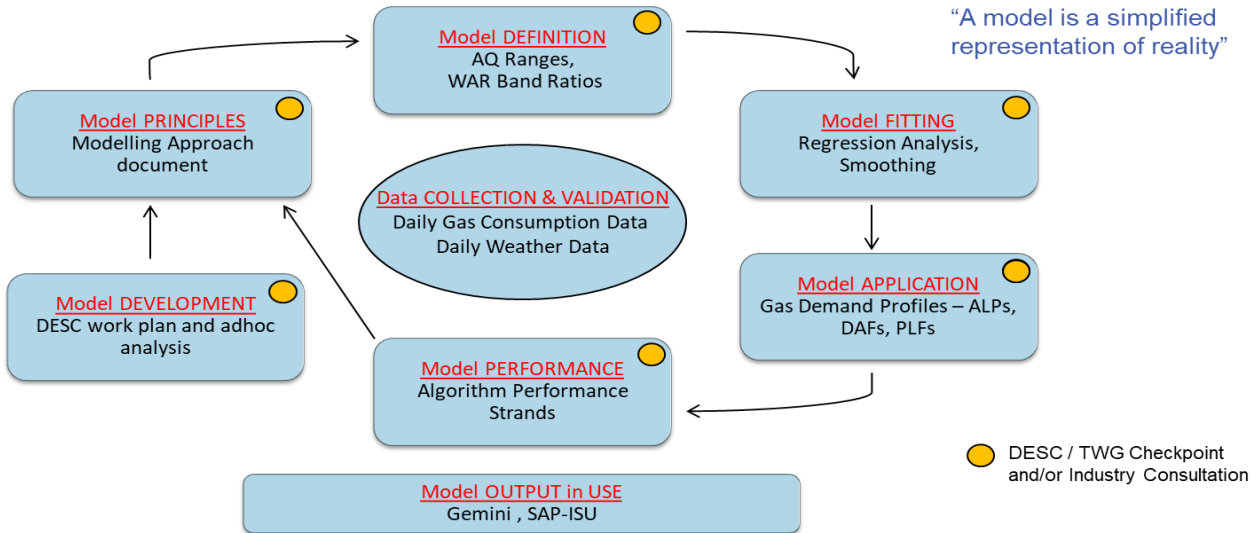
Model DEFINITION
AQ Ranges,
WAR Band Ratios

"A model is a simplified representation of reality"

Model PRINCIPLES
Modelling Approach document

Model FITTING
Regression Analysis, Smoothing

Data COLLECTION & VALIDATION
Daily Gas Consumption Data
Daily Weather Data

Model DEVELOPMENT
DESC work plan and adhoc analysis

Model APPLICATION
Gas Demand Profiles – ALPs, DAFs, PLFs

Model PERFORMANCE
Algorithm Performance Strands

DESC / TWG Checkpoint and/or Industry Consultation

Model OUTPUT in USE
Gemini , SAP-ISU